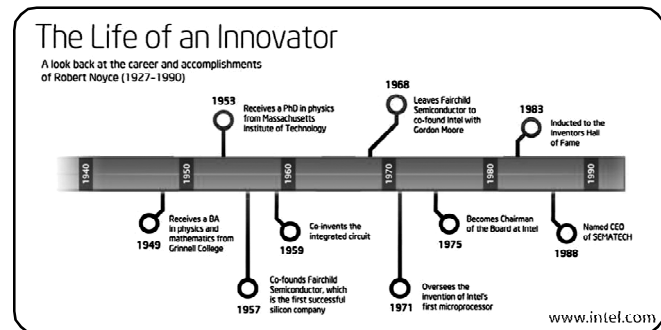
The Life of an Innovator

A look back at the career and accomplishments of Robert Noyce (1927–1990)

1953
Receives a PhD in physics from Massachusetts Institute of Technology

1968
Leaves Fairchild Semiconductor to co-found Intel with Gordon Moore

1983
Inducted to the Inventors Hall of Fame

1940 1950 1960 1970 1980 1990

1949
Receives a BA in physics and mathematics from Grinnell College

1957
Co-founds Fairchild Semiconductor, which is the first successful silicon company

1959
Co-invents the integrated circuit

1971
Oversees the invention of Intel's first microprocessor

1975
Becomes Chairman of the Board at Intel

1988
Named CEO of SEMATECH

www.intel.com